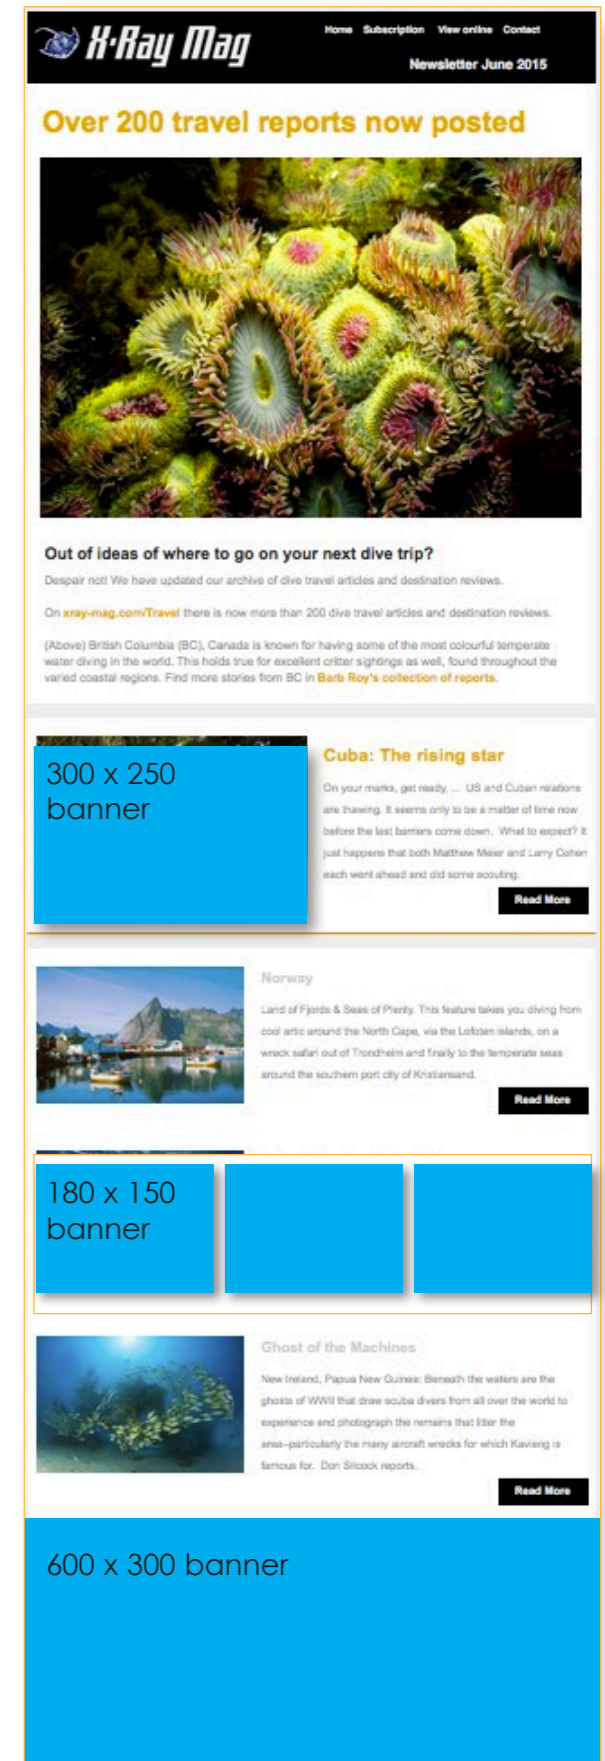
X-Ray Mag

Home Subscription View online Contact

Newsletter June 2015

Over 200 travel reports now posted

Out of ideas of where to go on your next dive trip?

Despair not! We have updated our archive of dive travel articles and destination reviews.

On xray-mag.com/Travel there is now more than 200 dive travel articles and destination reviews.

(Above) British Columbia (BC), Canada is known for having some of the most colourful temperate water diving in the world. This holds true for excellent critter sightings as well, found throughout the varied coastal regions. Find more stories from BC in Barb Roy's collection of reports.

300 x 250 banner

Cuba: The rising star

On your marks, get ready, ... US and Cuban relations are thawing. It seems only to be a matter of time now before the last barriers come down. What to expect? It just happens that both Matthew Meier and Larry Cohen each went ahead and did some scouting.

Read More

Norway

Land of Fjords & Seas of Plenty. This feature takes you diving from cool artic around the North Cape, via the Lofoten islands, on a wreck safari out of Trondheim and finally to the temperate seas around the southern port city of Kristiansand.

Read More

180 x 150 banner

Ghost of the Machines

New Ireland, Papua New Guinea: Beneath the waters are the ghosts of WWII that draw scuba divers from all over the world to experience and photograph the remains that litter the area—particularly the many aircraft wrecks for which Kavieng is famous for. Don Silcock reports.

Read More

600 x 300 banner